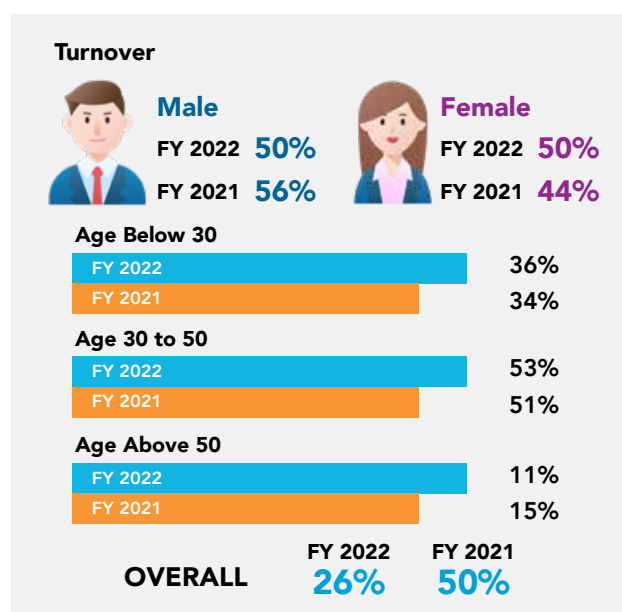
Turnover

Male
FY 2022 50%
FY 2021 56%

Female
FY 2022 50%
FY 2021 44%

Age Below 30
FY 2022 36%
FY 2021 34%

Age 30 to 50
FY 2022 53%
FY 2021 51%

Age Above 50
FY 2022 11%
FY 2021 15%

OVERALL
FY 2022 26%
FY 2021 50%